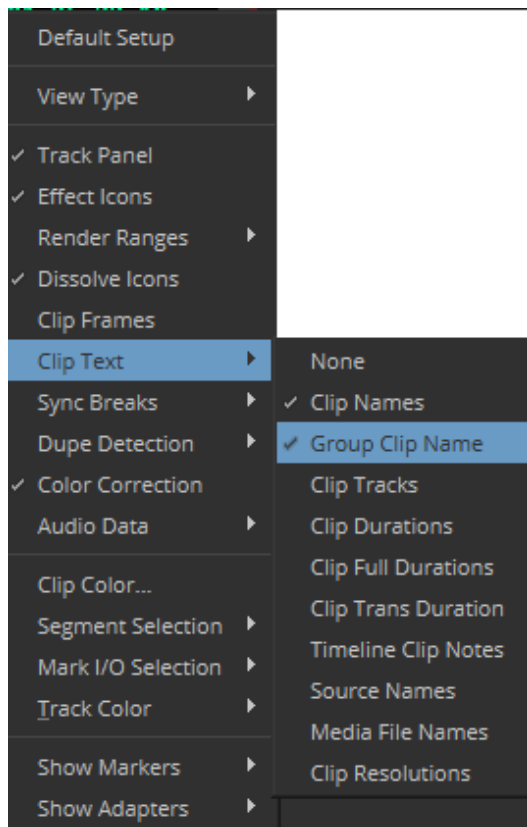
Default Setup

View Type

✓ Track Panel
✓ Effect Icons
Render Ranges
✓ Dissolve Icons
Clip Frames
Clip Text
Sync Breaks
Dupe Detection
✓ Color Correction
Audio Data

Clip Color...
Segment Selection
Mark I/O Selection
Track Color

Show Markers
Show Adapters

None
✓ Clip Names
✓ Group Clip Name
Clip Tracks
Clip Durations
Clip Full Durations
Clip Trans Duration
Timeline Clip Notes
Source Names
Media File Names
Clip Resolutions